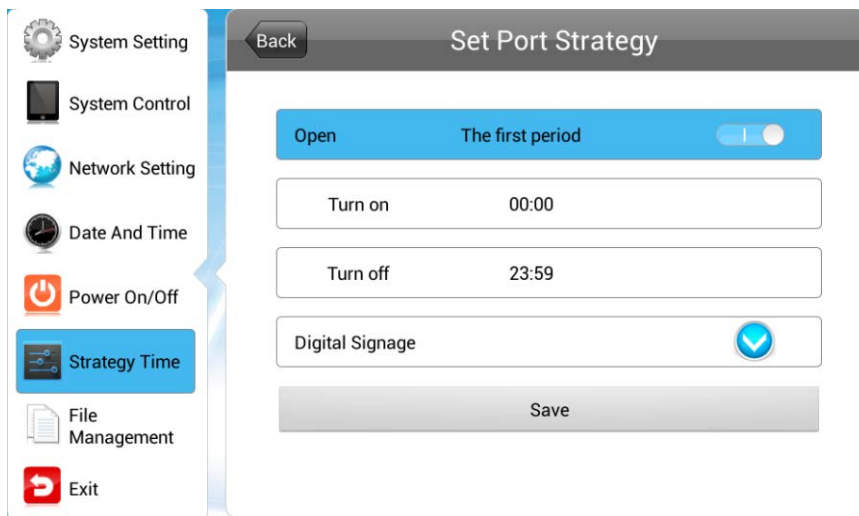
System Setting
System Control
Network Setting
Date And Time
Power On/Off
Strategy Time
File Management
Exit

Back
Set Port Strategy

Open The first period

Turn on 00:00

Turn off 23:59

Digital Signage

Save